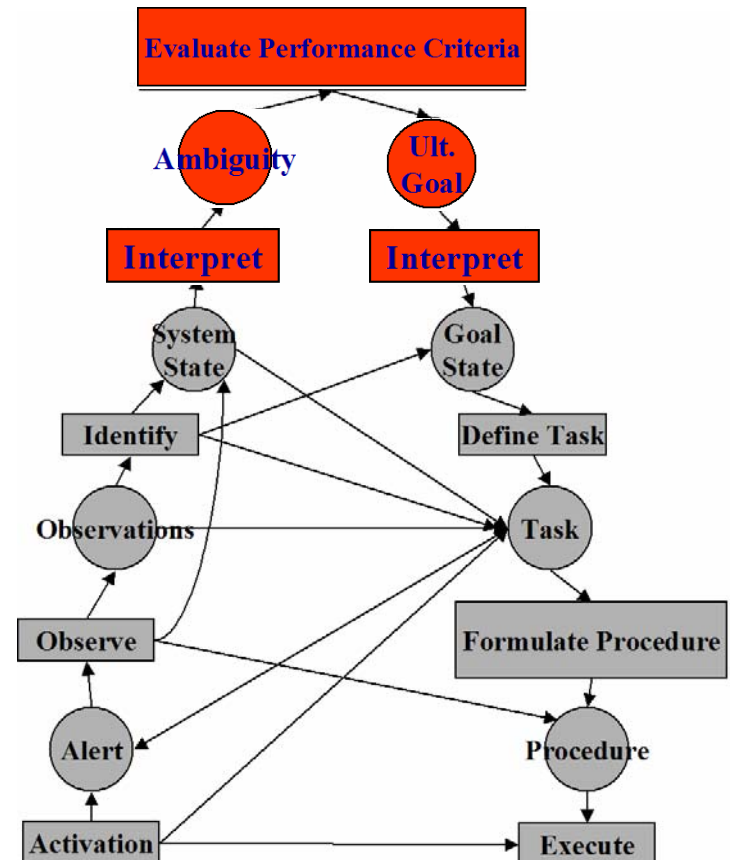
Evaluate Performance Criteria

Ambiguity

Ult. Goal

Interpret

Interpret

System State

Goal State

Identify

Define Task

Observations

Task

Observe

Formulate Procedure

Alert

Procedure

Activation

Execute